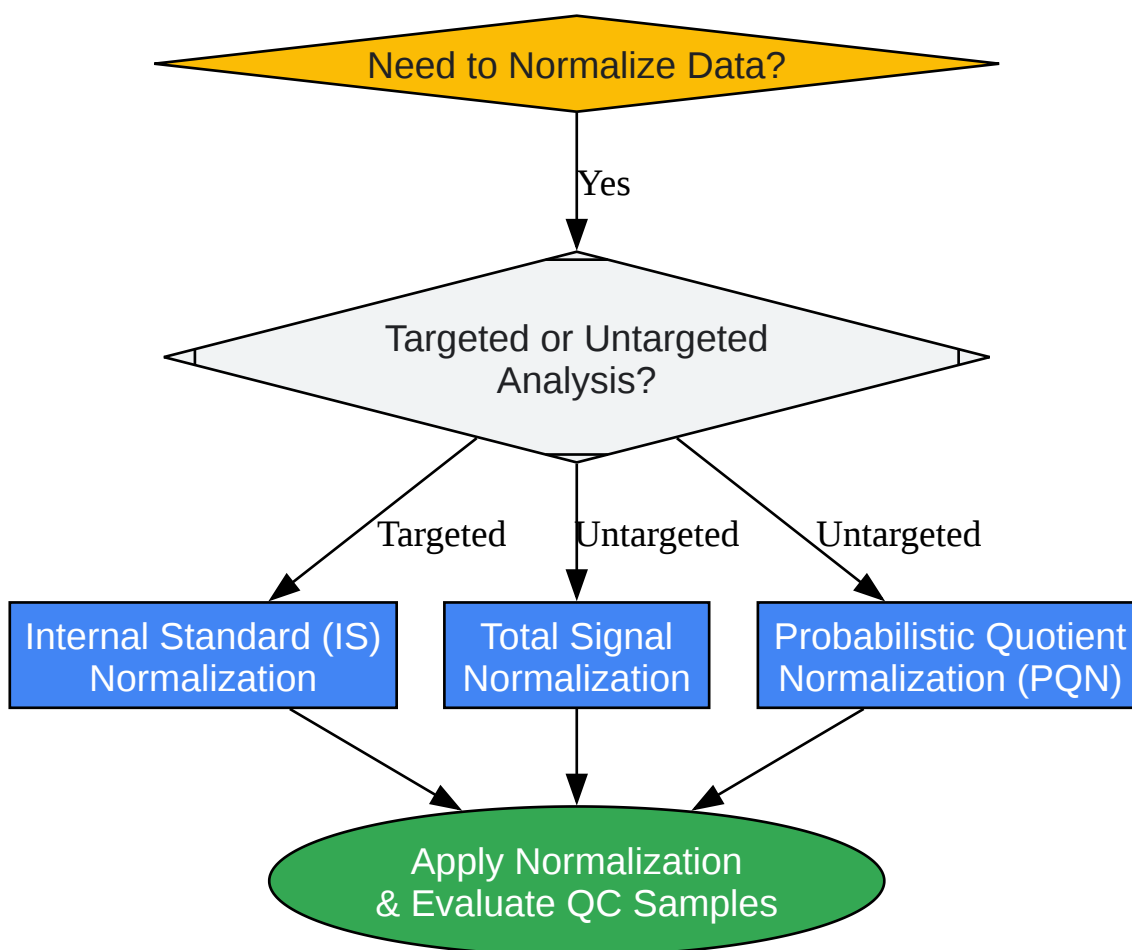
Need to Normalize Data?

Yes

Targeted or Untargeted Analysis?

Targeted

Untargeted

Untargeted

Internal Standard (IS) Normalization

Total Signal Normalization

Probabilistic Quotient Normalization (PQN)

Apply Normalization & Evaluate QC Samples